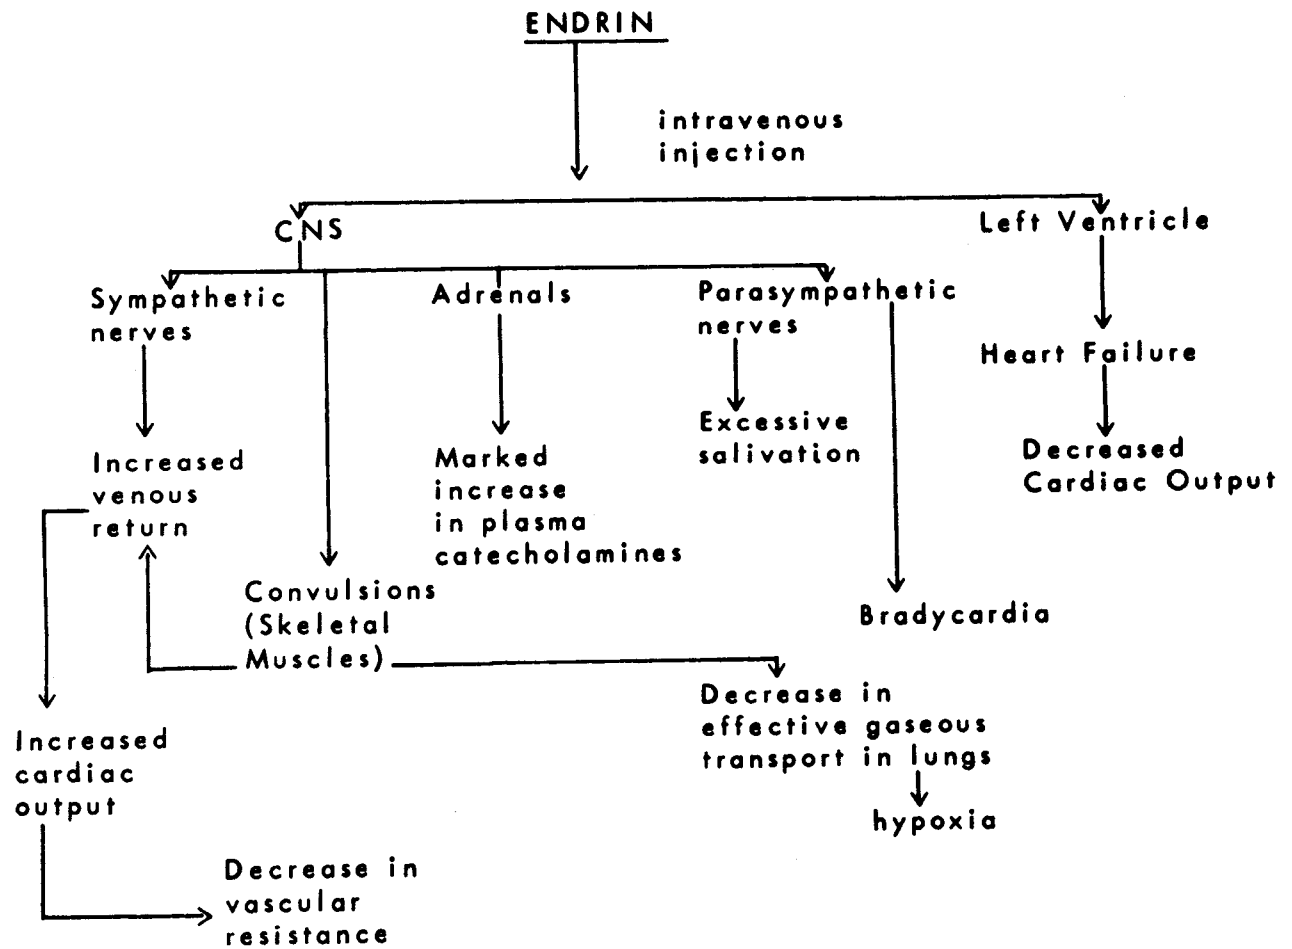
ENDRIN

intravenous injection

CNS

Left Ventricle

Sympathetic nerves

Adrenals

Parasympathetic nerves

Heart Failure

Excessive salivation

Decreased Cardiac Output

Increased venous return

Marked increase in plasma catecholamines

Convulsions (Skeletal Muscles)

Bradycardia

Decrease in effective gaseous transport in lungs

hypoxia

Increased cardiac output

Decrease in vascular resistance